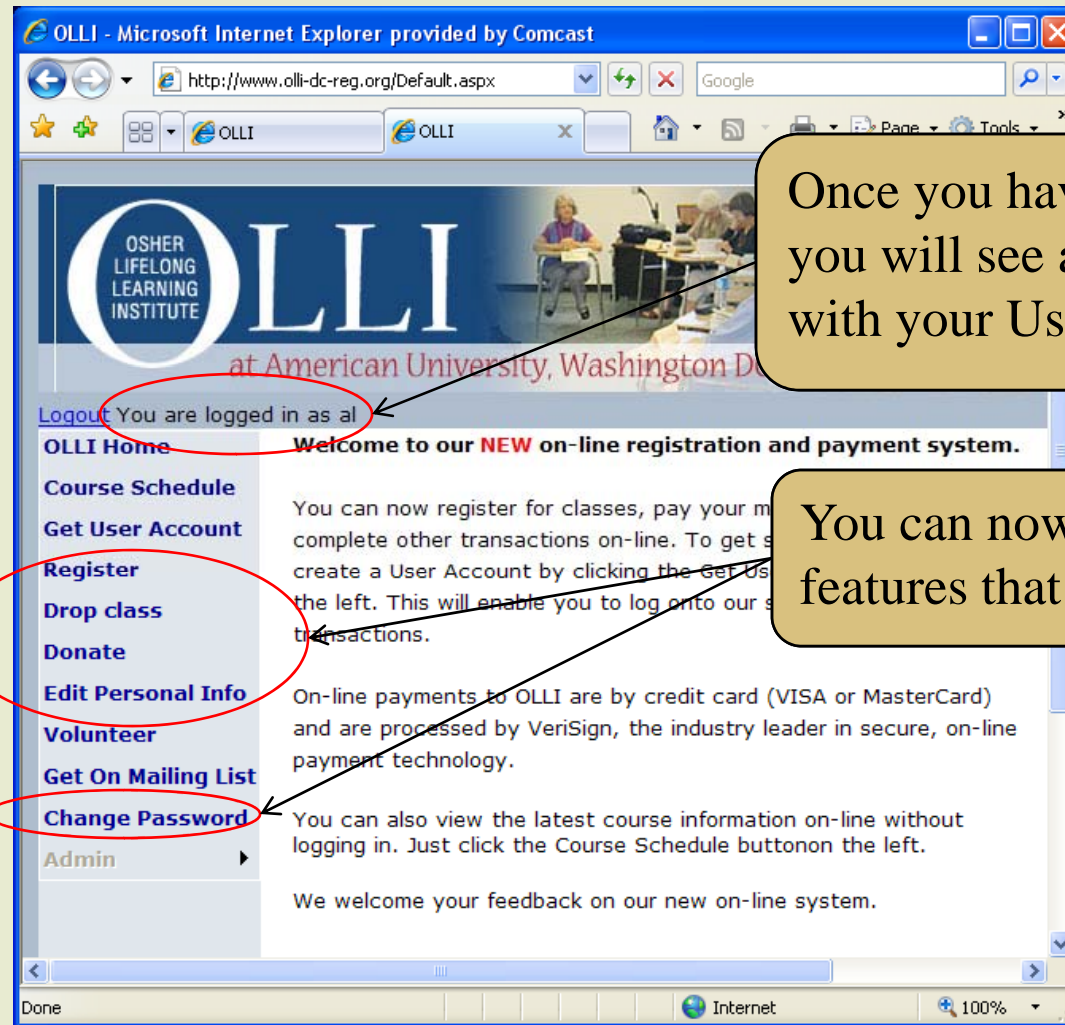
OLLI - Microsoft Internet Explorer provided by Comcast

http://www.olli-dc-reg.org/Default.aspx

Google

OLLI

OLLI

Page

Tools

OSHER LIFELONG LEARNING INSTITUTE

OLLI

at American University, Washington D

Once you hav
you will see a
with your Us

Logout You are logged in as al

OLLI Home

Course Schedule

Get User Account

Register

Drop class

Donate

Edit Personal Info

Volunteer

Get On Mailing List

Change Password

Admin

Welcome to our NEW on-line registration and payment system.

You can now register for classes, pay your m complete other transactions on-line. To get s create a User Account by clicking the Get Us the left. This will enable you to log onto our s transactions.

You can now
features that

On-line payments to OLLI are by credit card (VISA or MasterCard) and are processed by VeriSign, the industry leader in secure, on-line payment technology.

You can also view the latest course information on-line without logging in. Just click the Course Schedule buttonon the left.

We welcome your feedback on our new on-line system.

Done

Internet

100%